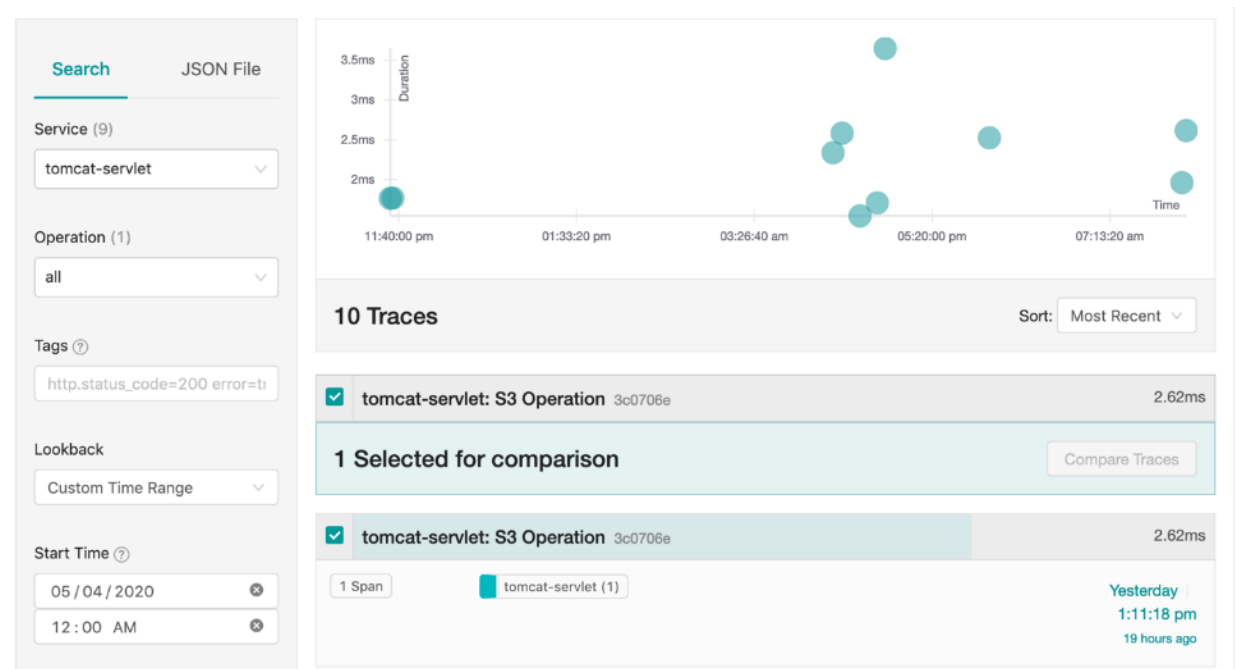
Search JSON File

Service (9)

tomcat-servlet

Operation (1)

all

Tags

http.status_code=200 error=tr

Lookback

Custom Time Range

Start Time

05 / 04 / 2020

12 : 00 AM

3.5ms
3ms
2.5ms
2ms
Duration
Time
11:40:00 pm
01:33:20 pm
03:26:40 am
05:20:00 pm
07:13:20 am

10 Traces

Sort: Most Recent

tomcat-servlet: S3 Operation 3c0706e 2.62ms

1 Selected for comparison

Compare Traces

tomcat-servlet: S3 Operation 3c0706e 2.62ms

1 Span

tomcat-servlet (1)

Yesterday
1:11:18 pm
19 hours ago